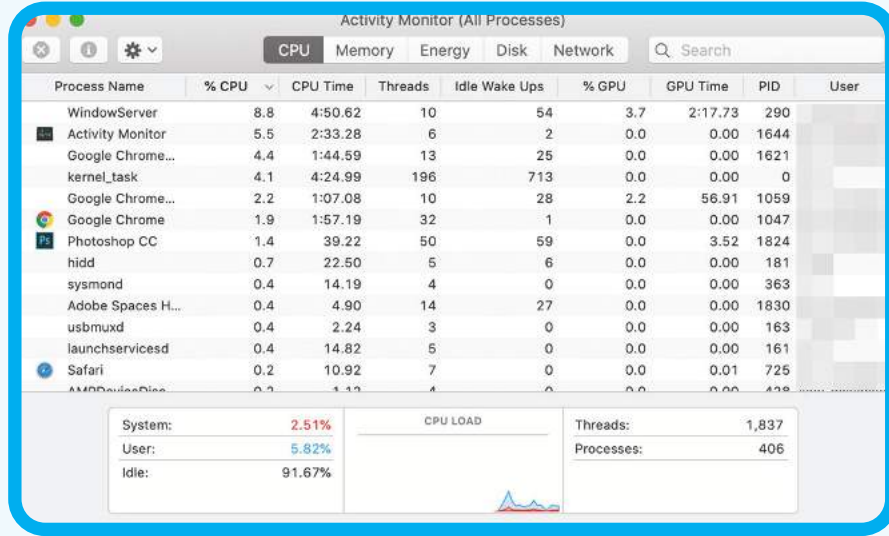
Activity Monitor (All Processes)

CPU Memory Energy Disk Network

Search

| Process Name | % CPU | CPU Time | Threads | Idle Wake Ups | % GPU | GPU Time | PID | User |
|---|---|---|---|---|---|---|---|---|
| WindowServer | 8.8 | 4:50.62 | 10 | 54 | 3.7 | 2:17.73 | 290 | |
| Activity Monitor | 5.5 | 2:33.28 | 6 | 2 | 0.0 | 0.00 | 1644 | |
| Google Chrome... | 4.4 | 1:44.59 | 13 | 25 | 0.0 | 0.00 | 1621 | |
| kernel_task | 4.1 | 4:24.99 | 196 | 713 | 0.0 | 0.00 | 0 | |
| Google Chrome... | 2.2 | 1:07.08 | 10 | 28 | 2.2 | 56.91 | 1059 | |
| Google Chrome | 1.9 | 1:57.19 | 32 | 1 | 0.0 | 0.00 | 1047 | |
| Photoshop CC | 1.4 | 39.22 | 50 | 59 | 0.0 | 3.52 | 1824 | |
| hidd | 0.7 | 22.50 | 5 | 6 | 0.0 | 0.00 | 181 | |
| sysmond | 0.4 | 14.19 | 4 | 0 | 0.0 | 0.00 | 363 | |
| Adobe Spaces H... | 0.4 | 4.90 | 14 | 27 | 0.0 | 0.00 | 1830 | |
| usbmuxd | 0.4 | 2.24 | 3 | 0 | 0.0 | 0.00 | 163 | |
| launchservicesd | 0.4 | 14.82 | 5 | 0 | 0.0 | 0.00 | 161 | |
| Safari | 0.2 | 10.92 | 7 | 0 | 0.0 | 0.01 | 725 | |
| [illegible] | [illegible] | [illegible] | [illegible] | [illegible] | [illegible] | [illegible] | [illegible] | |

System: 2.51%
User: 5.82%
Idle: 91.67%

CPU LOAD

Threads: 1,837
Processes: 406